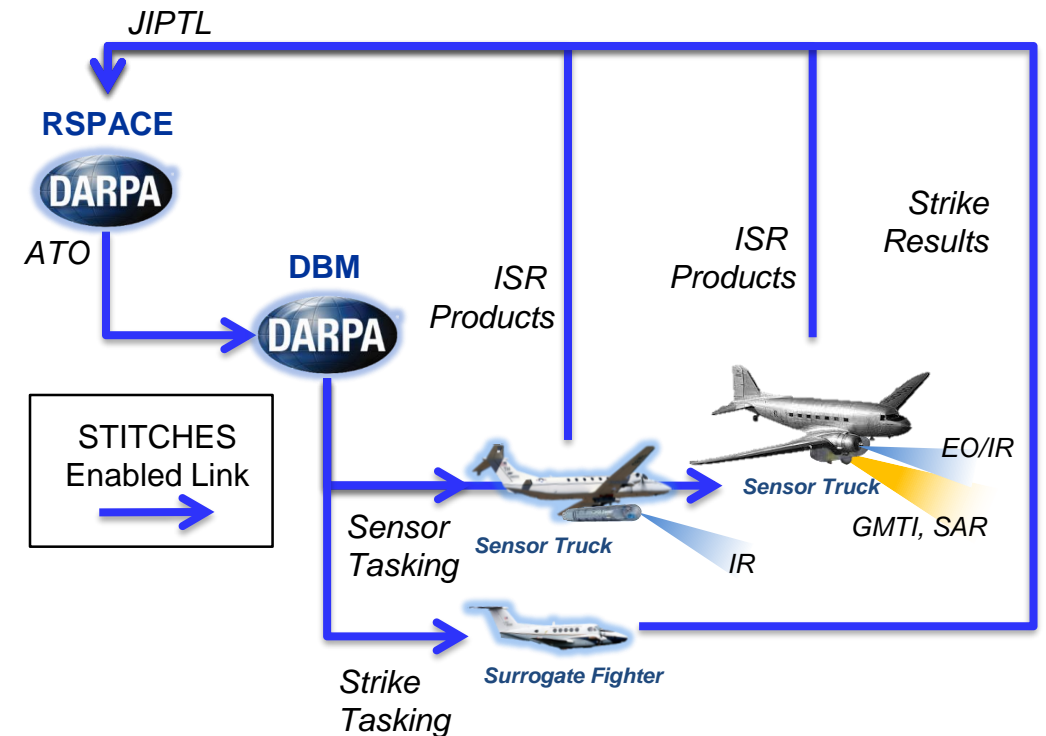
JIPTL

RSPACE

DARPA

ATO

DBM

DARPA

ISR Products

ISR Products

Strike Results

STITCHES Enabled Link

Sensor Tasking

Sensor Truck

Sensor Truck

EO/IR

GMTI, SAR

IR

Strike Tasking

Surrogate Fighter